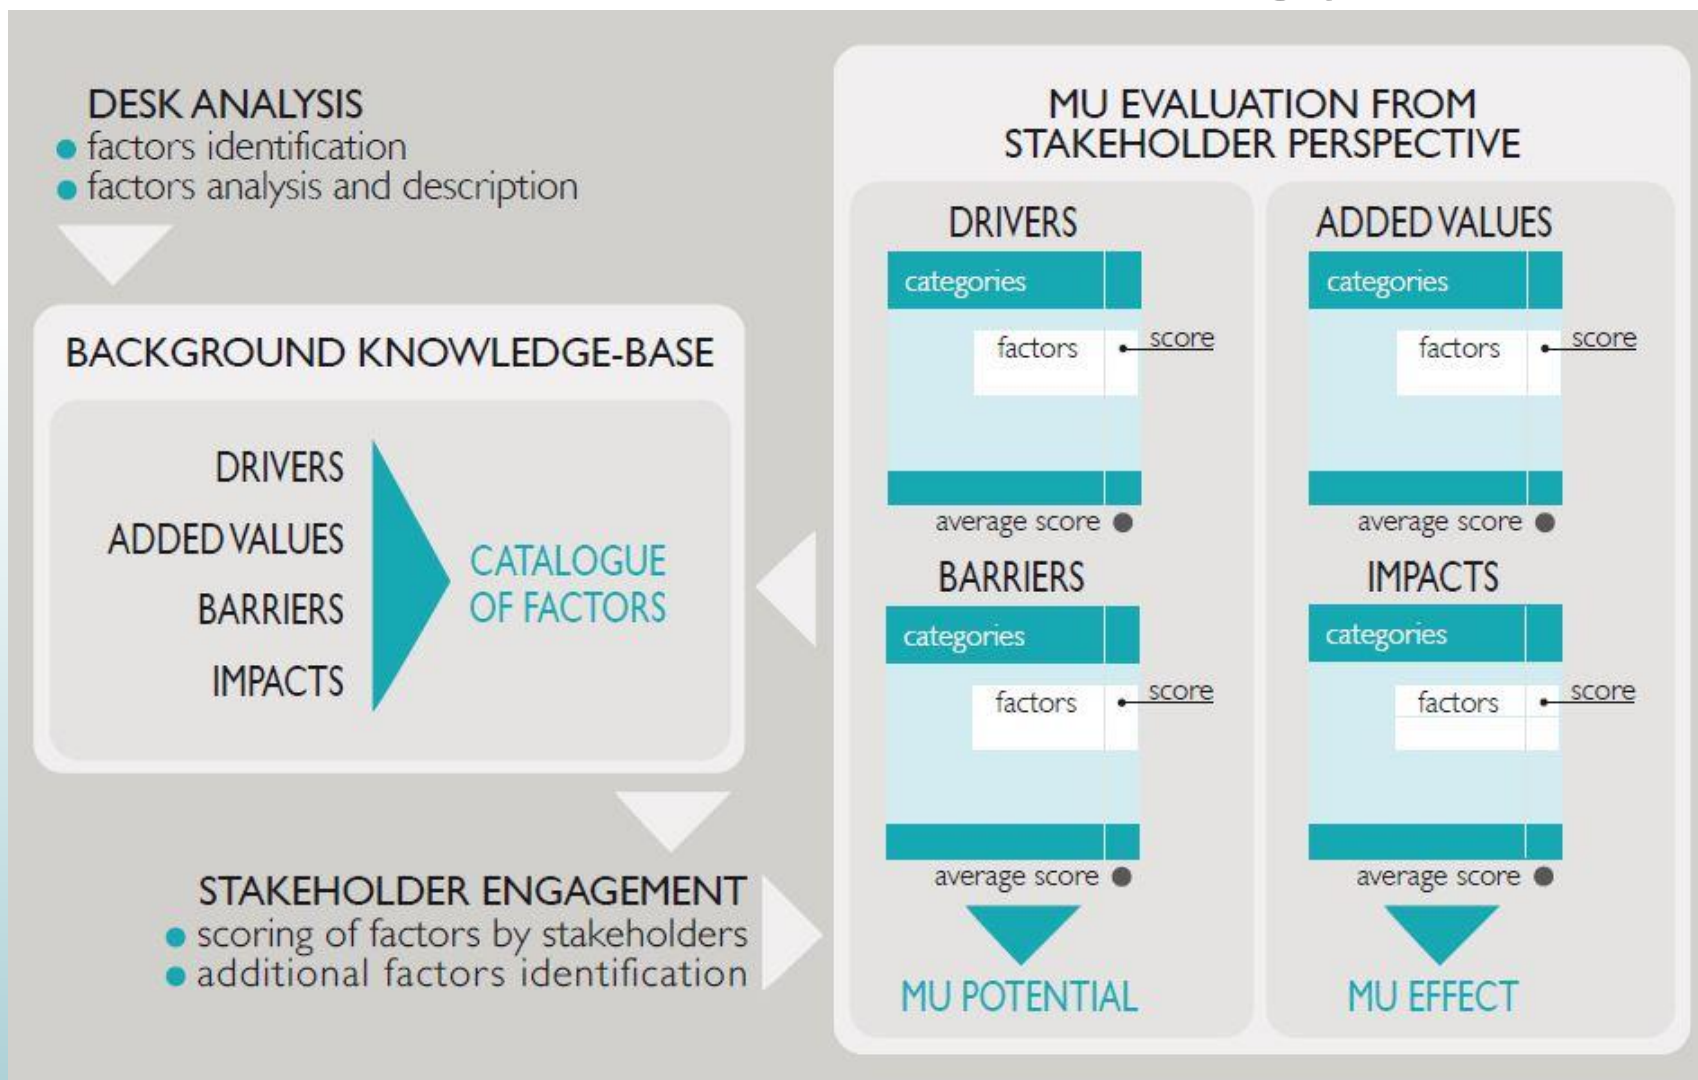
DESK ANALYSIS
• factors identification
• factors analysis and description

BACKGROUND KNOWLEDGE-BASE

DRIVERS
ADDED VALUES
BARRIERS
IMPACTS

CATALOGUE OF FACTORS

STAKEHOLDER ENGAGEMENT
• scoring of factors by stakeholders
• additional factors identification

MU EVALUATION FROM STAKEHOLDER PERSPECTIVE

DRIVERS
categories
factors
score
average score

ADDED VALUES
categories
factors
score
average score

BARRIERS
categories
factors
score
average score

IMPACTS
categories
factors
score
average score

MU POTENTIAL

MU EFFECT